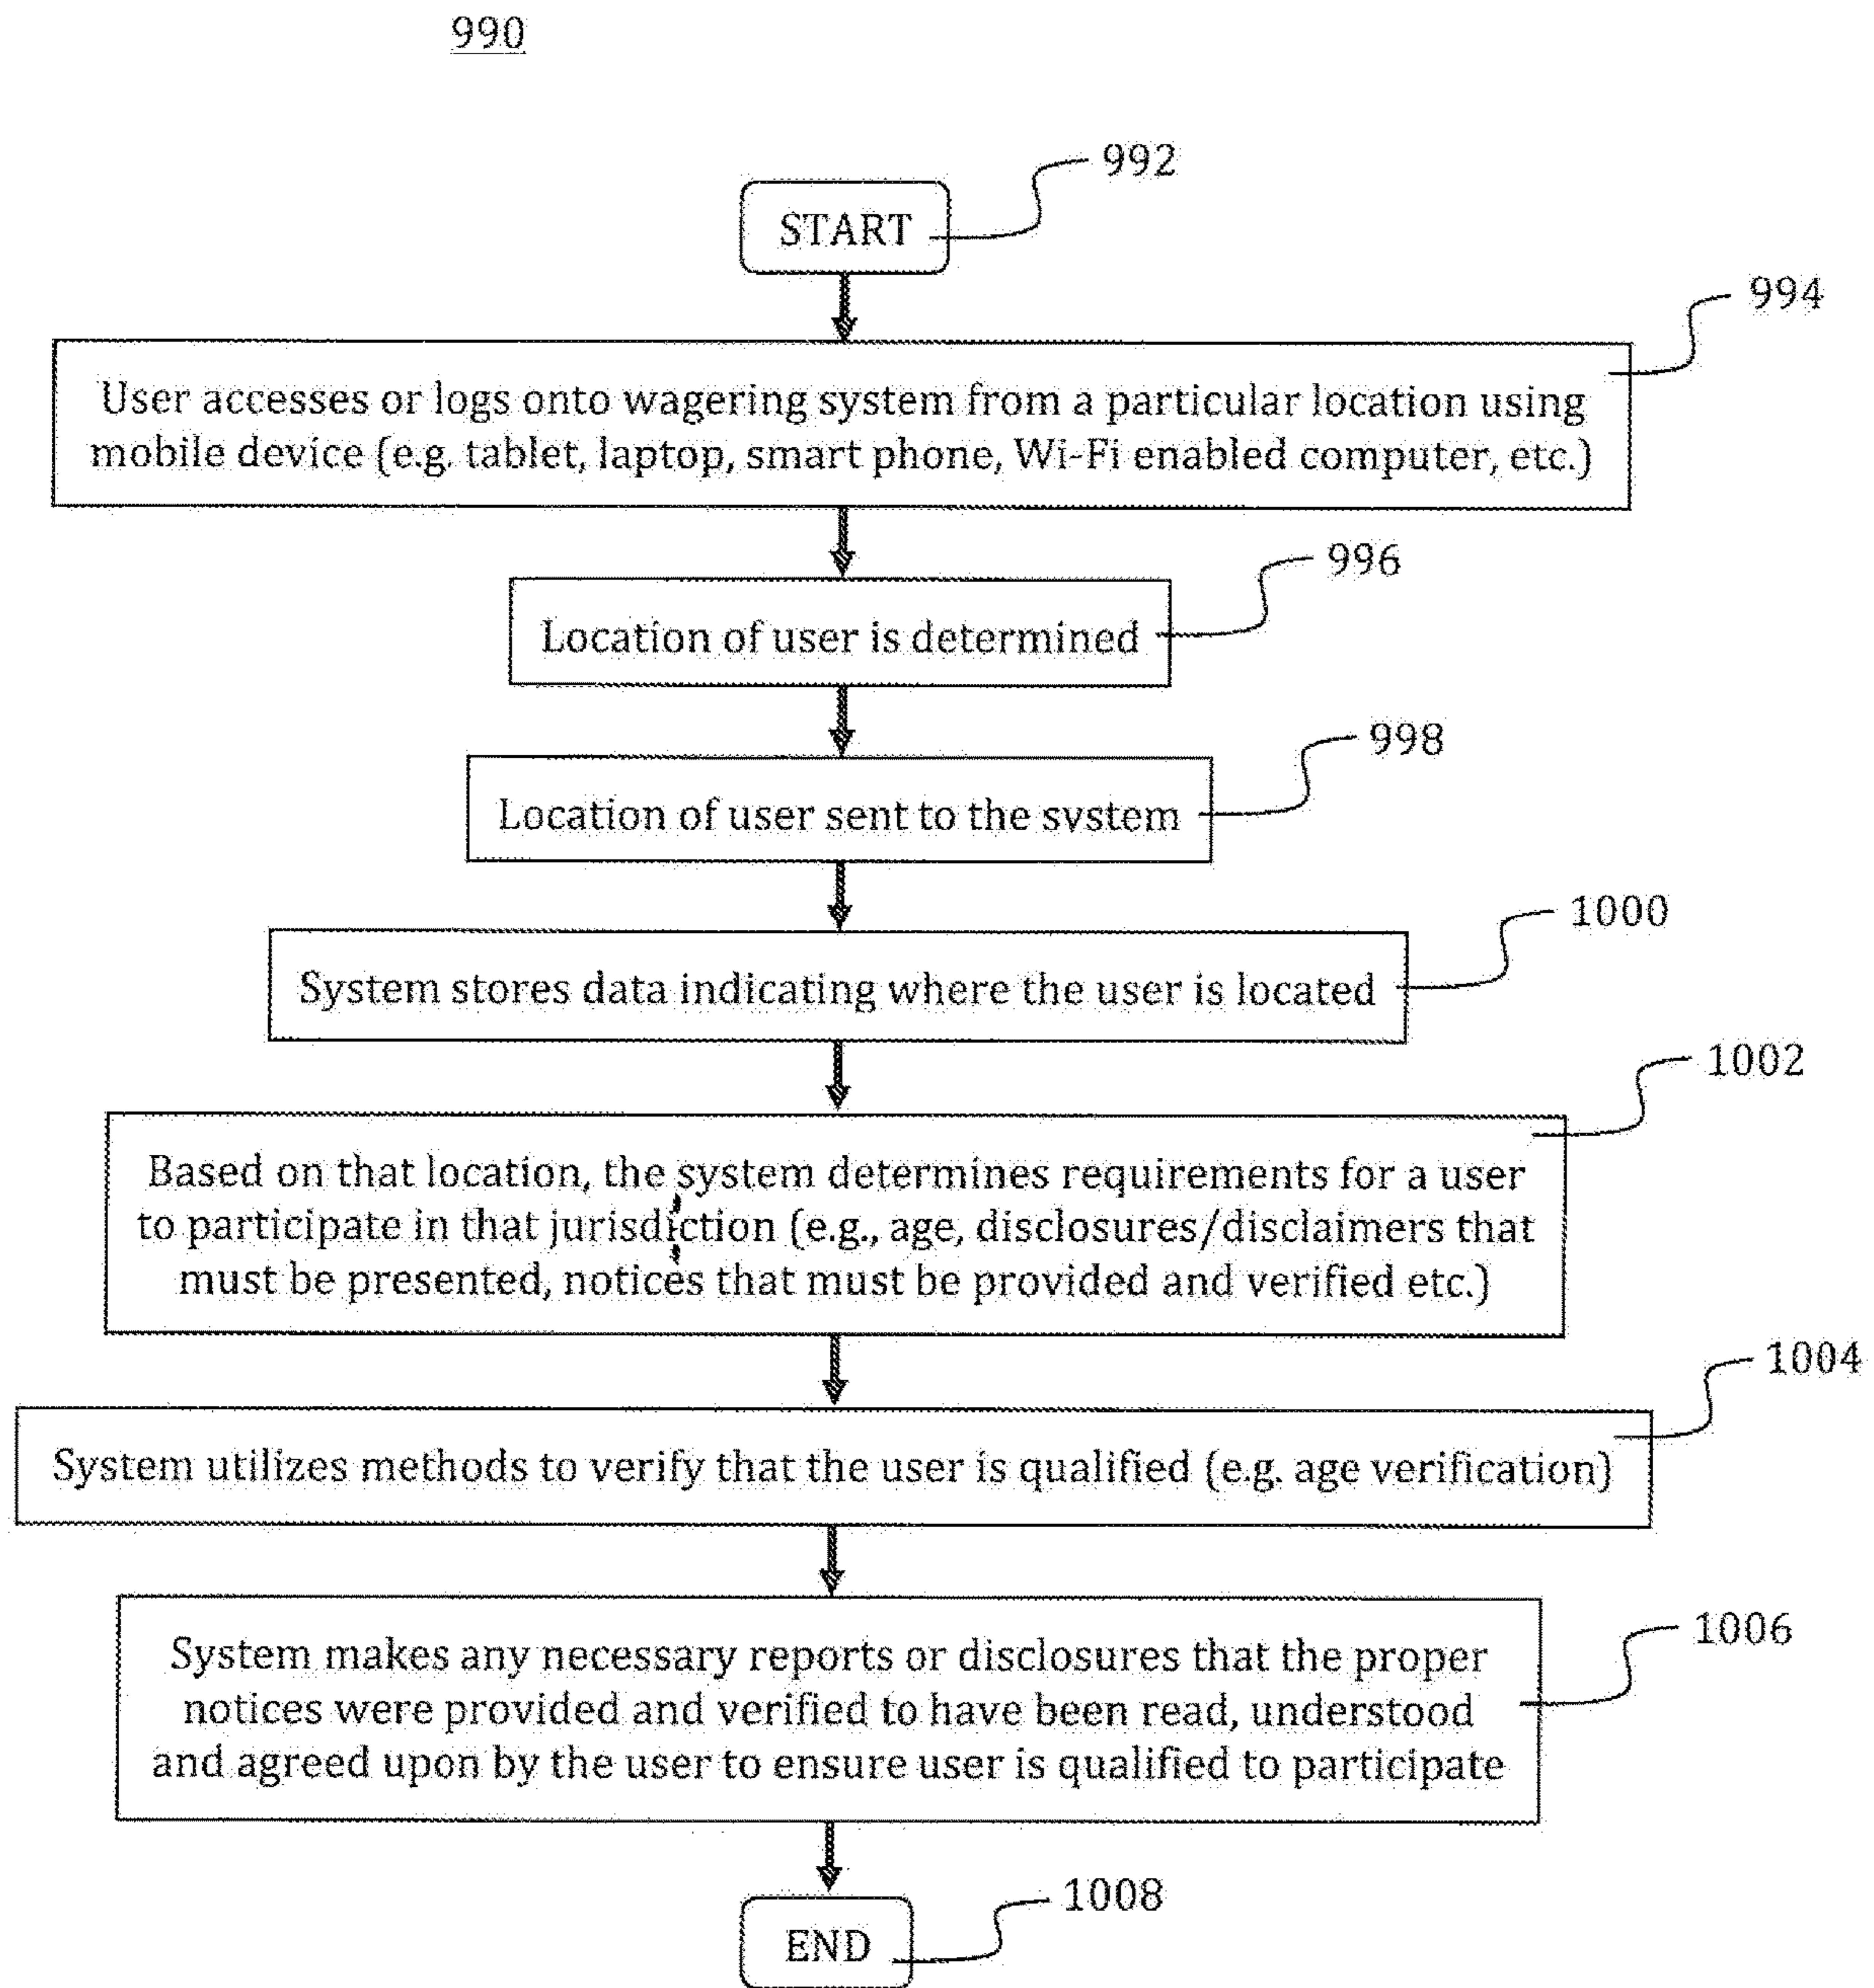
990

START

992

User accesses or logs onto wagering system from a particular location using mobile device (e.g. tablet, laptop, smart phone, Wi-Fi enabled computer, etc.)

994

Location of user is determined

996

Location of user sent to the system

998

System stores data indicating where the user is located

1000

Based on that location, the system determines requirements for a user to participate in that jurisdiction (e.g., age, disclosures/disclaimers that must be presented, notices that must be provided and verified etc.)

1002

System utilizes methods to verify that the user is qualified (e.g. age verification)

1004

System makes any necessary reports or disclosures that the proper notices were provided and verified to have been read, understood and agreed upon by the user to ensure user is qualified to participate

1006

END

1008